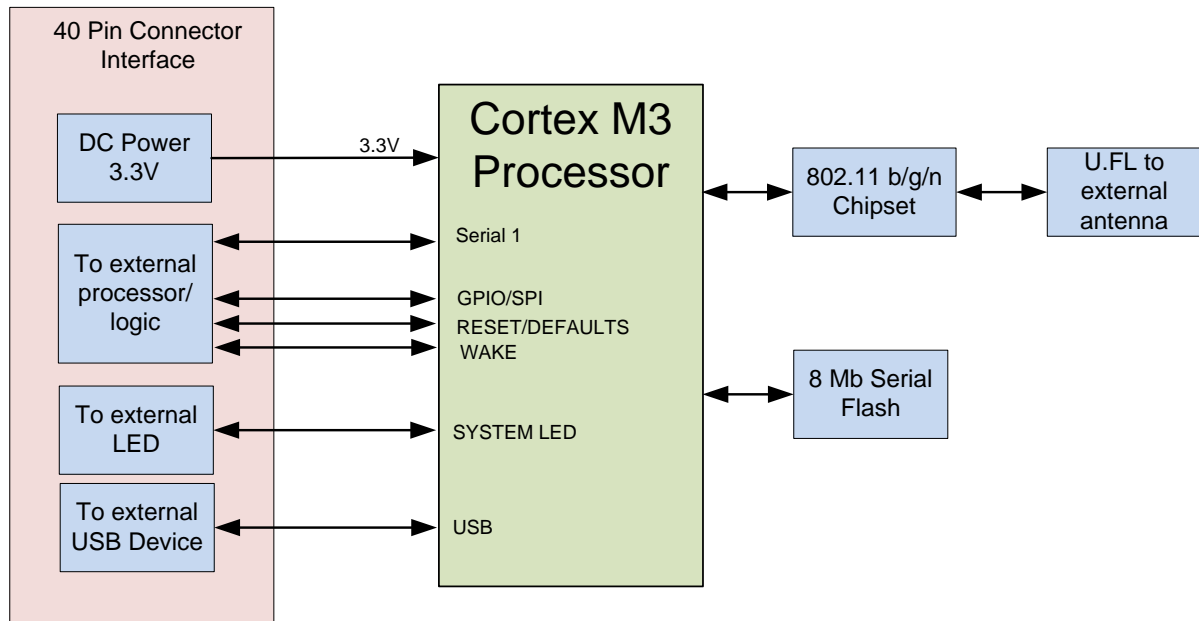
40 Pin Connector Interface

DC Power 3.3V

3.3V

To external processor/ logic

To external LED

To external USB Device

Cortex M3 Processor

Serial 1

GPIO/SPI

RESET/DEFAULTS

WAKE

SYSTEM LED

USB

802.11 b/g/n Chipset

U.FL to external antenna

8 Mb Serial Flash